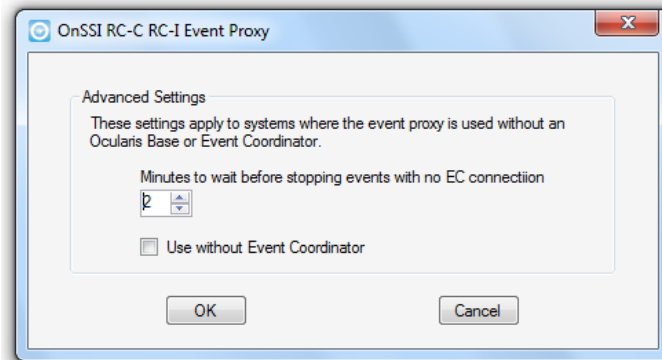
OnSSI RC-C RC-I Event Proxy

Advanced Settings

These settings apply to systems where the event proxy is used without an Ocularis Base or Event Coordinator.

Minutes to wait before stopping events with no EC connectiion

2

Use without Event Coordinator

OK

Cancel